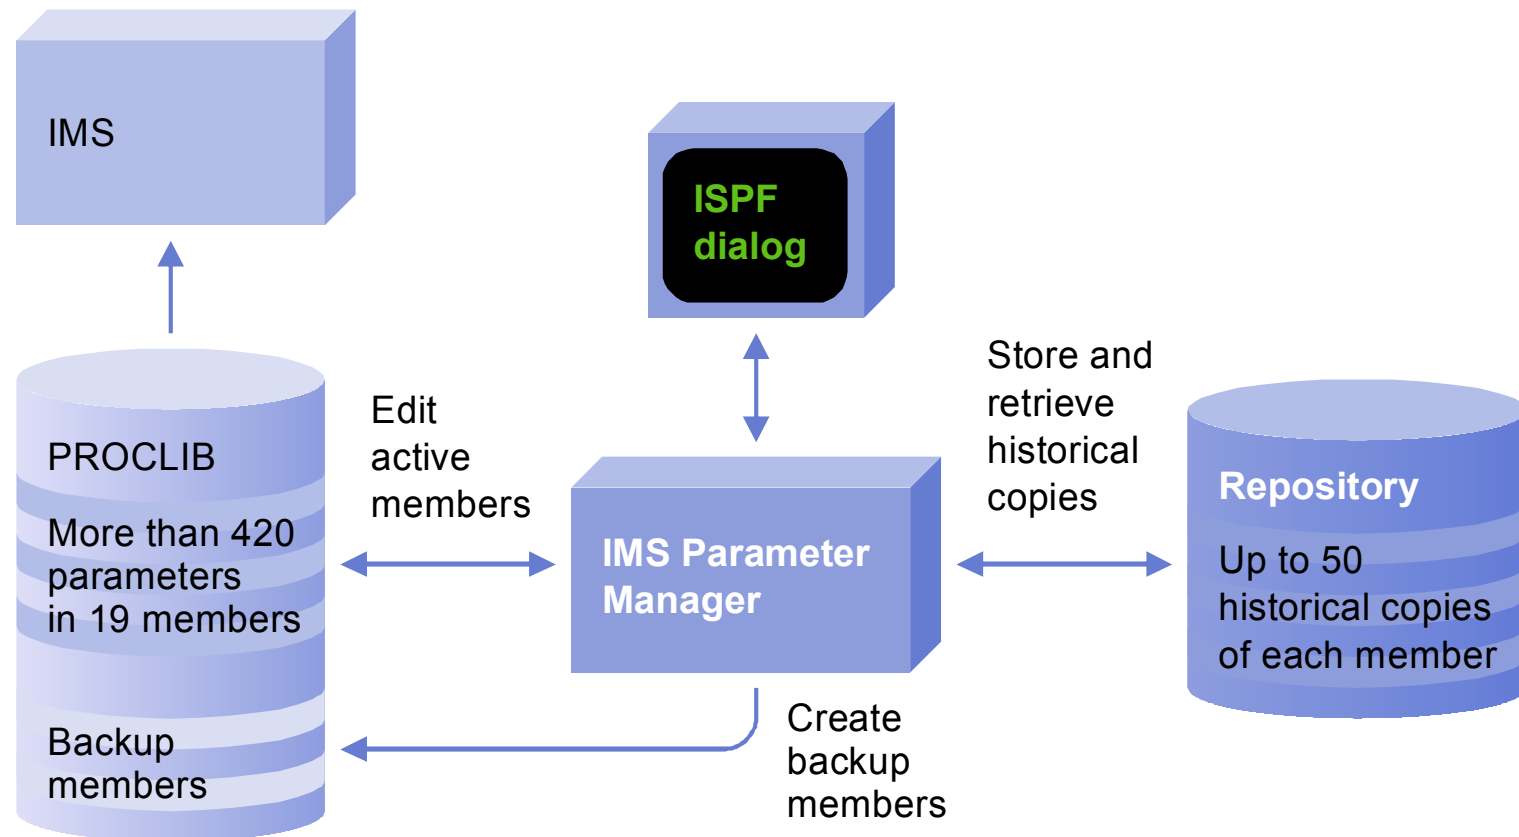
IMS

ISPF dialog

PROCLIB

More than 420 parameters in 19 members

Backup members

Edit active members

IMS Parameter Manager

Store and retrieve historical copies

Repository

Up to 50 historical copies of each member

Create backup members